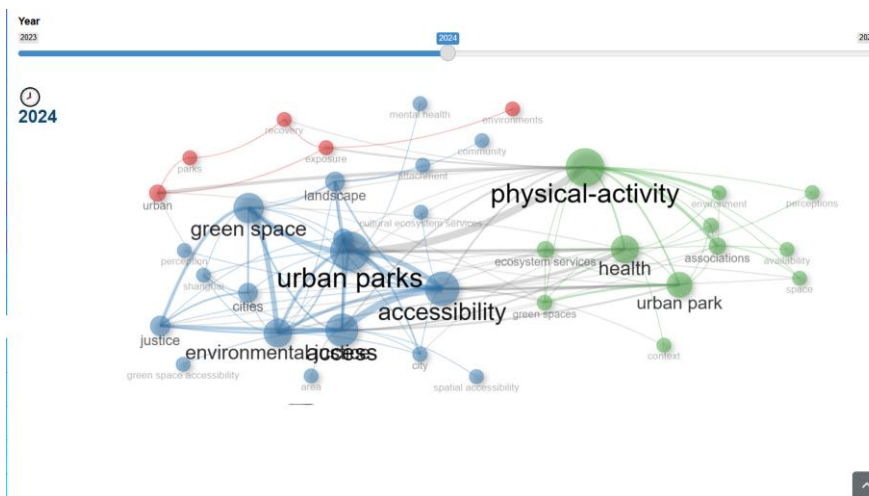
Year

2023

2024

202

2024

mental health

environments

recovery

community

parks

exposure

attachment

physical-activity

urban

landscape

environment

perceptions

green space

natural ecosystem services

perception

ecosystem services

health

associations

availability

shanghai

urban parks

space

cities

accessibility

urban park

green spaces

justice

environmental justice

access

context

green space accessibility

city

area

spatial accessibility